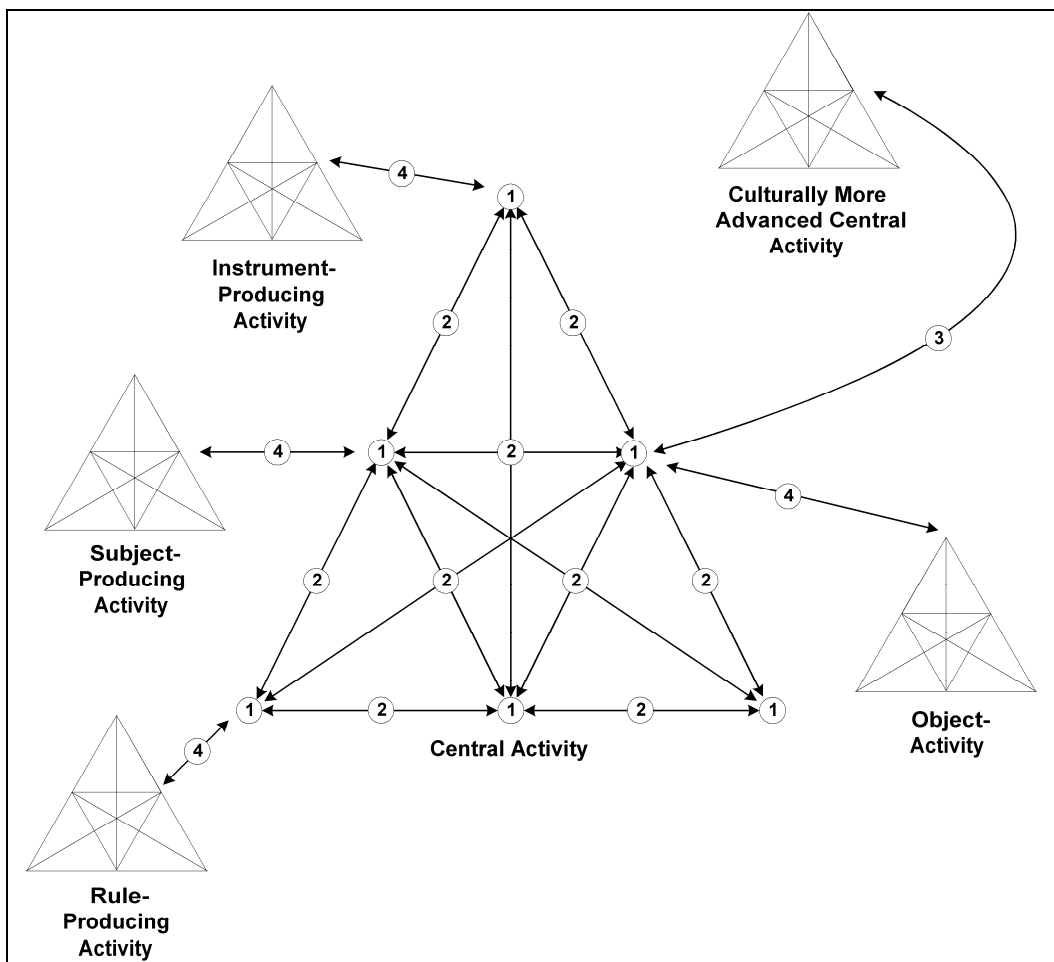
Culturally More Advanced Central Activity

Instrument-Producing Activity

4

1

2

2

3

Subject-Producing Activity

4

1

2

1

4

2

2

2

2

Object-Activity

1

2

1

2

1

4

Central Activity

Rule-Producing Activity